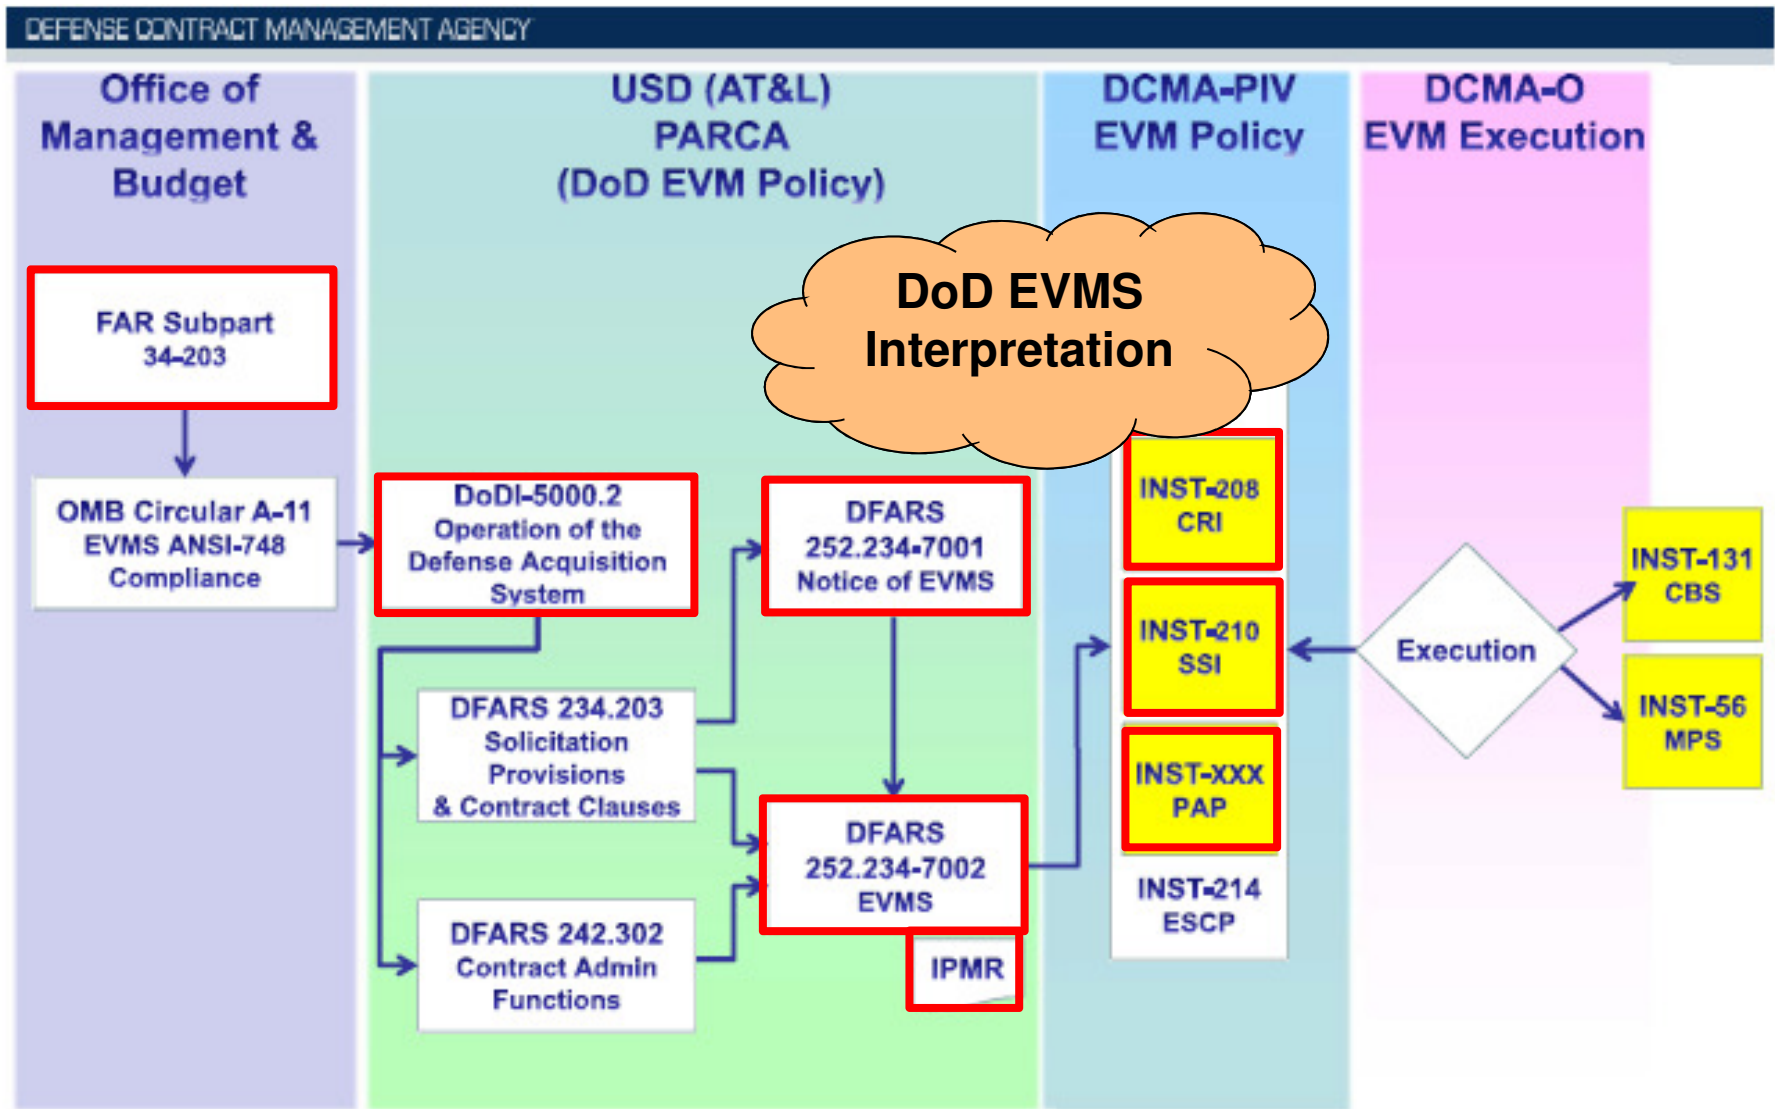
DEFENSE CONTRACT MANAGEMENT AGENCY

Office of Management & Budget

USD (AT&L) PARCA (DoD EVM Policy)

DCMA-PIV EVM Policy

DCMA-O EVM Execution

DoD EVMS Interpretation

FAR Subpart 34-203

OMB Circular A-11 EVMS ANSI-748 Compliance

DoDI-5000.2 Operation of the Defense Acquisition System

DFARS 252.234-7001 Notice of EVMS

DFARS 234.203 Solicitation Provisions & Contract Clauses

DFARS 252.234-7002 EVMS

IPMR

DFARS 242.302 Contract Admin Functions

INST-208 CRI

INST-210 SSI

INST-XXX PAP

INST-214 ESCP

Execution

INST-131 CBS

INST-56 MPS